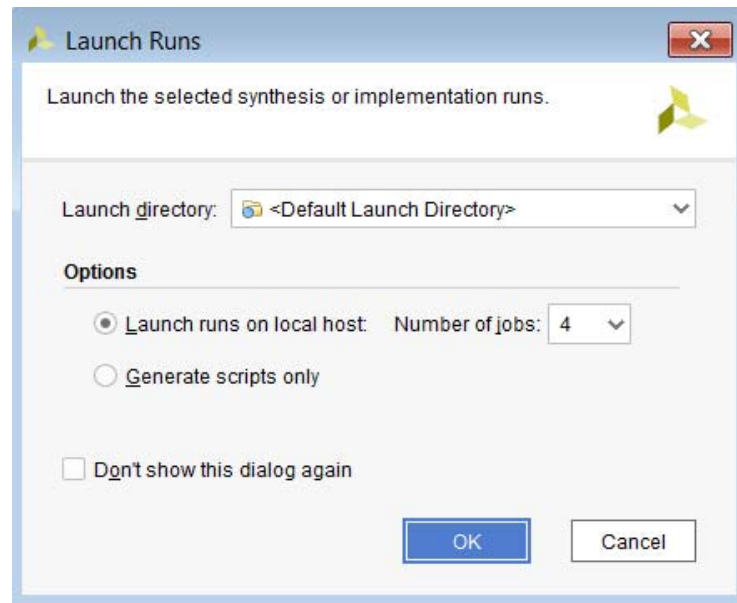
Launch Runs

Launch the selected synthesis or implementation runs.

Launch directory: <Default Launch Directory>

Options

Launch runs on local host: Number of jobs: 4

Generate scripts only

Don't show this dialog again

OK

Cancel